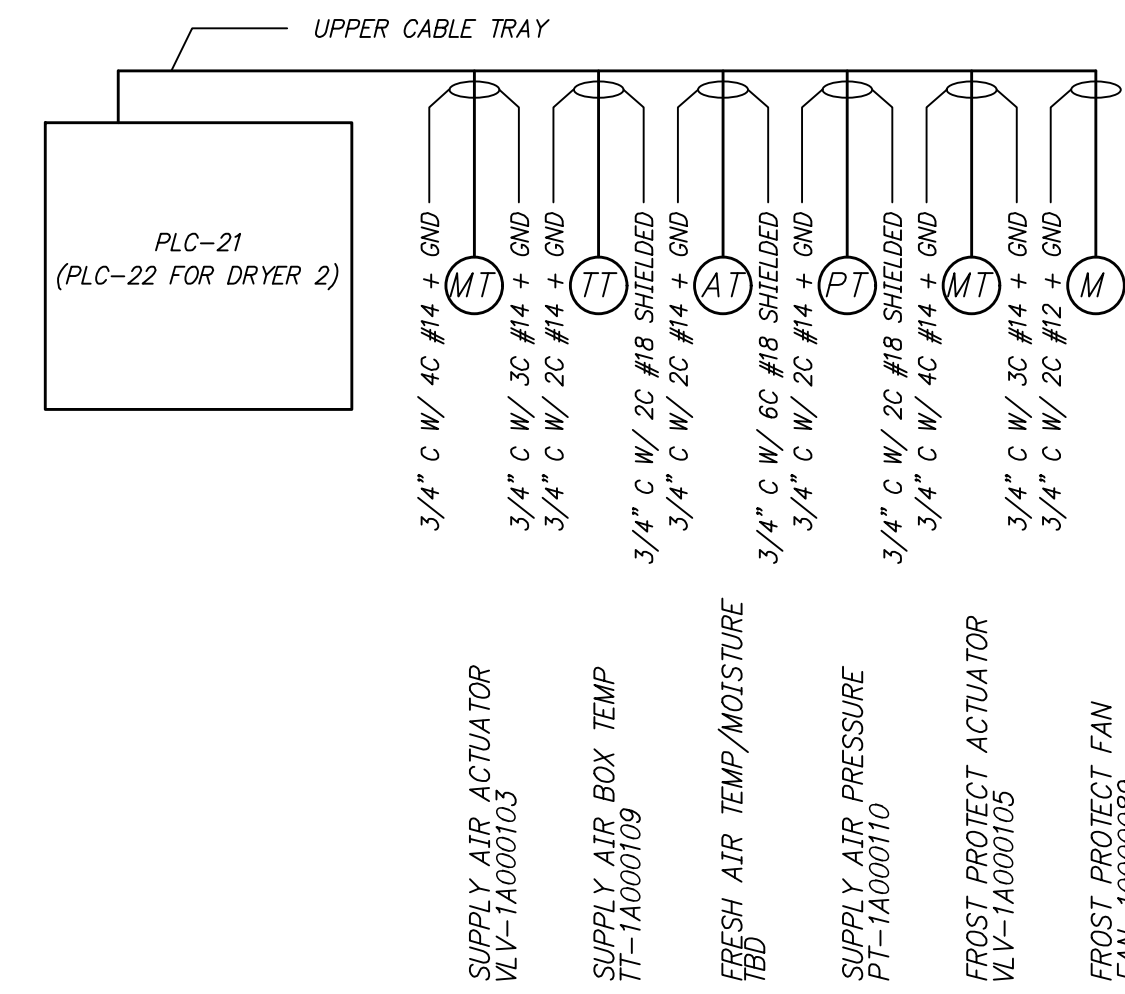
UPPER CABLE TRAY

PLC–21
(PLC–22 FOR DRYER 2)

3/4" C W/ 4C #14 + GND
MT
3/4" C W/ 3C #14 + GND
3/4" C W/ 2C #14 + GND
TT
3/4" C W/ 2C #18 SHIELDED
3/4" C W/ 2C #14 + GND
AT
3/4" C W/ 6C #18 SHIELDED
3/4" C W/ 2C #14 + GND
PT
3/4" C W/ 2C #18 SHIELDED
3/4" C W/ 4C #14 + GND
MT
3/4" C W/ 3C #14 + GND
3/4" C W/ 2C #12 + GND
M

SUPPLY AIR ACTUATOR
VLV–1A000103

SUPPLY AIR BOX TEMP
TT–1A000109

FRESH AIR TEMP/MOISTURE
TBD

SUPPLY AIR PRESSURE
PT–1A000110

FROST PROTECT ACTUATOR
VLV–1A000105

FROST PROTECT FAN
FAN–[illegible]